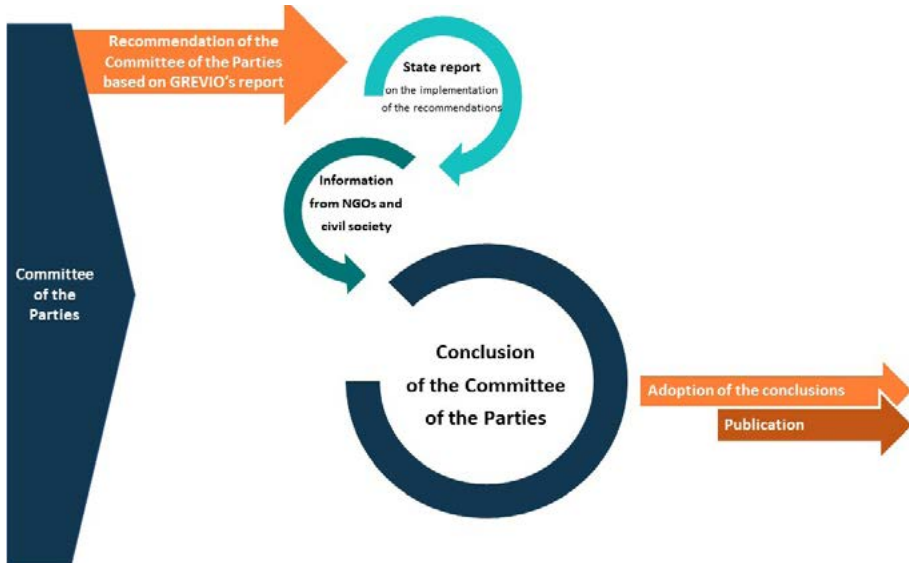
Committee of the Parties

Recommendation of the Committee of the Parties based on GREVIO's report

State report on the implementation of the recommendations

Information from NGOs and civil society

Conclusion of the Committee of the Parties

Adoption of the conclusions

Publication